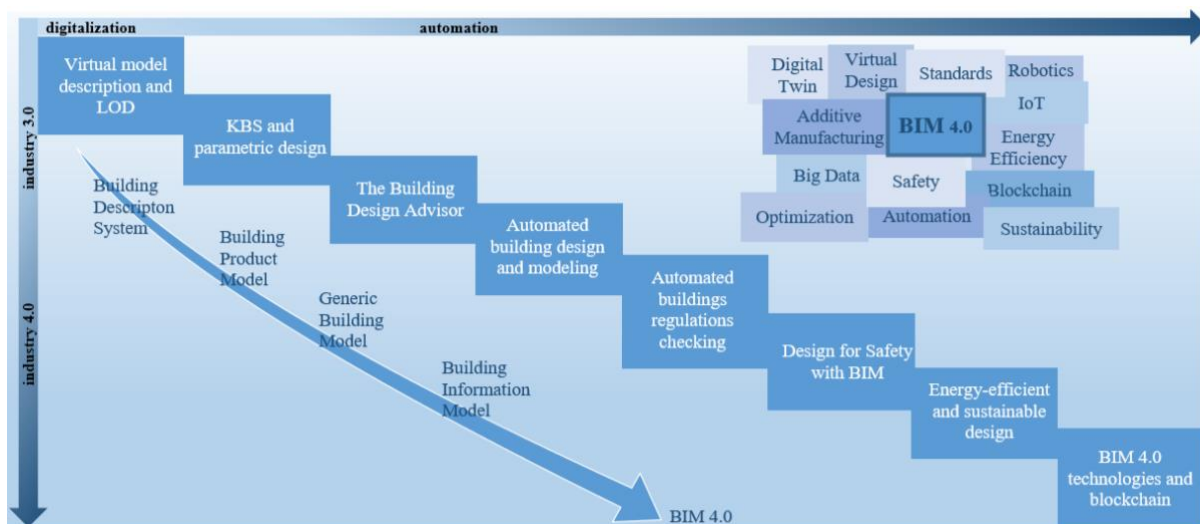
digitalization

automation

industry 3.0

industry 4.0

Virtual model description and LOD

KBS and parametric design

The Building Design Advisor

Automated building design and modeling

Automated buildings regulations checking

Design for Safety with BIM

Energy-efficient and sustainable design

BIM 4.0 technologies and blockchain

Building Descripton System

Building Product Model

Generic Building Model

Building Information Model

BIM 4.0

Digital Twin

Virtual Design

Standards

Robotics

IoT

Additive Manufacturing

BIM 4.0

Energy Efficiency

Big Data

Safety

Blockchain

Optimization

Automation

Sustainability